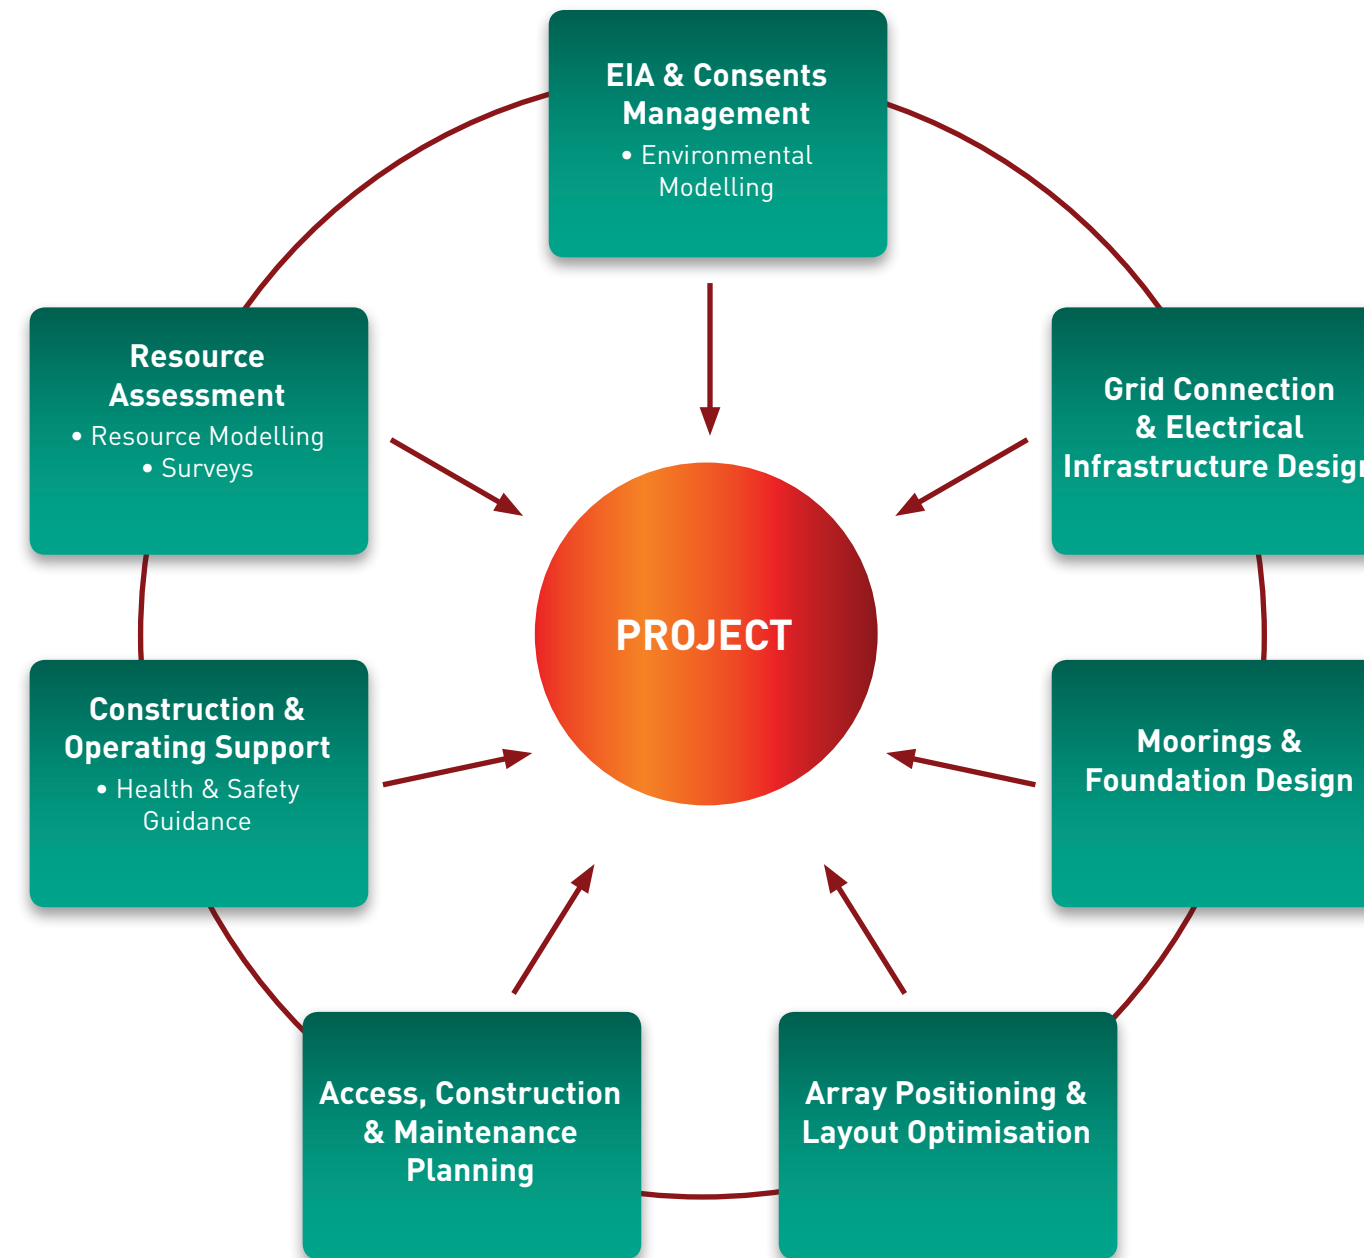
EIA & Consents Management
• Environmental Modelling

Resource Assessment
• Resource Modelling
• Surveys

Grid Connection & Electrical Infrastructure Desig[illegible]

PROJECT

Construction & Operating Support
• Health & Safety Guidance

Moorings & Foundation Design

Access, Construction & Maintenance Planning

Array Positioning & Layout Optimisation